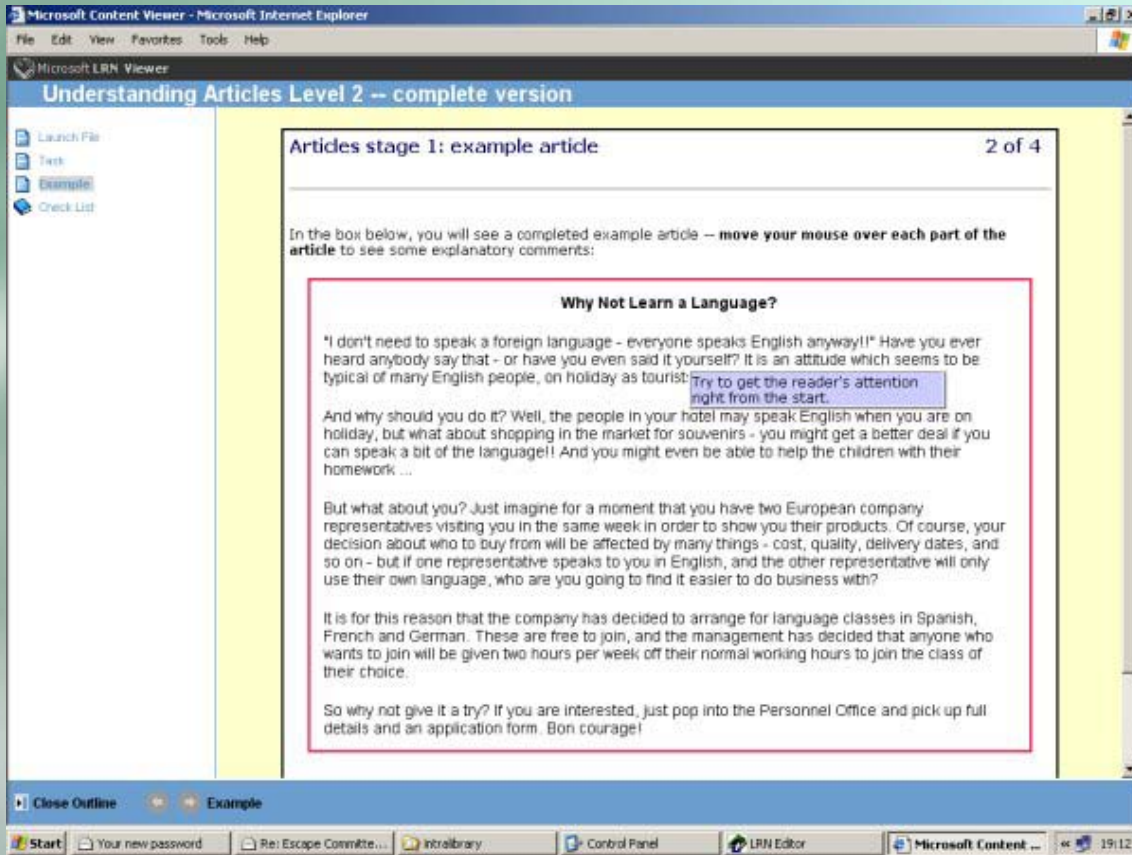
Microsoft Content Viewer - Microsoft Internet Explorer

File Edit View Favorites Tools Help

Microsoft LRN Viewer

Understanding Articles Level 2 -- complete version

Launch File
Task
Example
Check List

Articles stage 1: example article

2 of 4

In the box below, you will see a completed example article -- **move your mouse over each part of the article** to see some explanatory comments:

**Why Not Learn a Language?**

"I don't need to speak a foreign language - everyone speaks English anyway!!" Have you ever heard anybody say that - or have you even said it yourself? It is an attitude which seems to be typical of many English people, on holiday as tourist

Try to get the reader's attention right from the start.

And why should you do it? Well, the people in your hotel may speak English when you are on holiday, but what about shopping in the market for souvenirs - you might get a better deal if you can speak a bit of the language!! And you might even be able to help the children with their homework ...

But what about you? Just imagine for a moment that you have two European company representatives visiting you in the same week in order to show you their products. Of course, your decision about who to buy from will be affected by many things - cost, quality, delivery dates, and so on - but if one representative speaks to you in English, and the other representative will only use their own language, who are you going to find it easier to do business with?

It is for this reason that the company has decided to arrange for language classes in Spanish, French and German. These are free to join, and the management has decided that anyone who wants to join will be given two hours per week off their normal working hours to join the class of their choice.

So why not give it a try? If you are interested, just pop into the Personnel Office and pick up full details and an application form. Bon courage!

Close Outline Example

Start Your new password Re: Escape Committe... Intralibrary Control Panel LRN Editor Microsoft Content ... 19:12